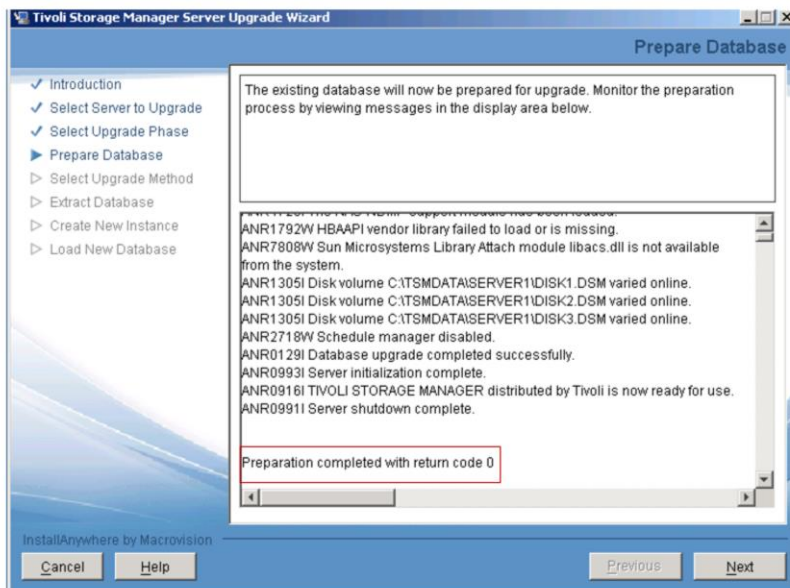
Tivoli Storage Manager Server Upgrade Wizard

Prepare Database

✓ Introduction
✓ Select Server to Upgrade
✓ Select Upgrade Phase
▶ Prepare Database
▷ Select Upgrade Method
▷ Extract Database
▷ Create New Instance
▷ Load New Database

The existing database will now be prepared for upgrade. Monitor the preparation process by viewing messages in the display area below.

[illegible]
ANR1792W HBAAPI vendor library failed to load or is missing.
ANR7808W Sun Microsystems Library Attach module libacs.dll is not available from the system.
ANR1305I Disk volume C:\TSMDATA\SERVER1\DISK1.DSM varied online.
ANR1305I Disk volume C:\TSMDATA\SERVER1\DISK2.DSM varied online.
ANR1305I Disk volume C:\TSMDATA\SERVER1\DISK3.DSM varied online.
ANR2718W Schedule manager disabled.
ANR0129I Database upgrade completed successfully.
ANR0993I Server initialization complete.
ANR0916I TIVOLI STORAGE MANAGER distributed by Tivoli is now ready for use.
ANR0991I Server shutdown complete.

Preparation completed with return code 0

InstallAnywhere by Macrovision

Cancel
Help
Previous
Next